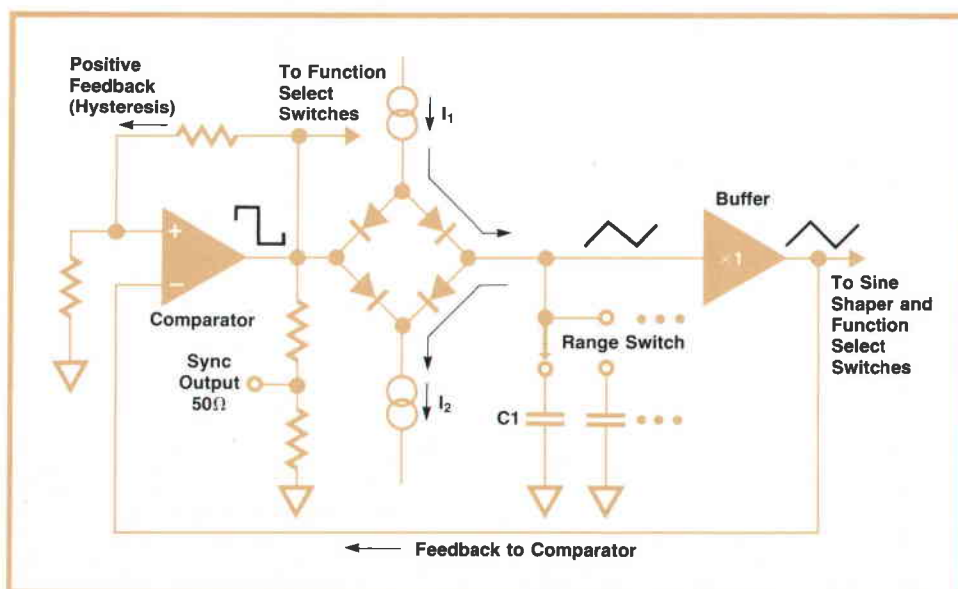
Positive Feedback (Hysteresis)

To Function Select Switches

$I_1$

Buffer

+

−

Comparator

Sync Output 50Ω

Range Switch

×1

To Sine Shaper and Function Select Switches

$I_2$

C1

Feedback to Comparator